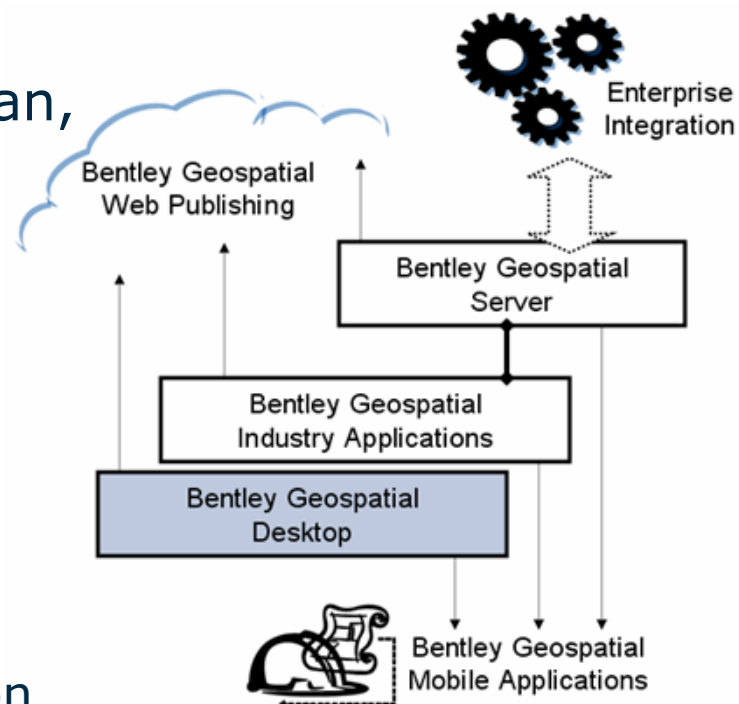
an,

Enterprise Integration

Bentley Geospatial Web Publishing

Bentley Geospatial Server

Bentley Geospatial Industry Applications

Bentley Geospatial Desktop

Bentley Geospatial Mobile Applications

n